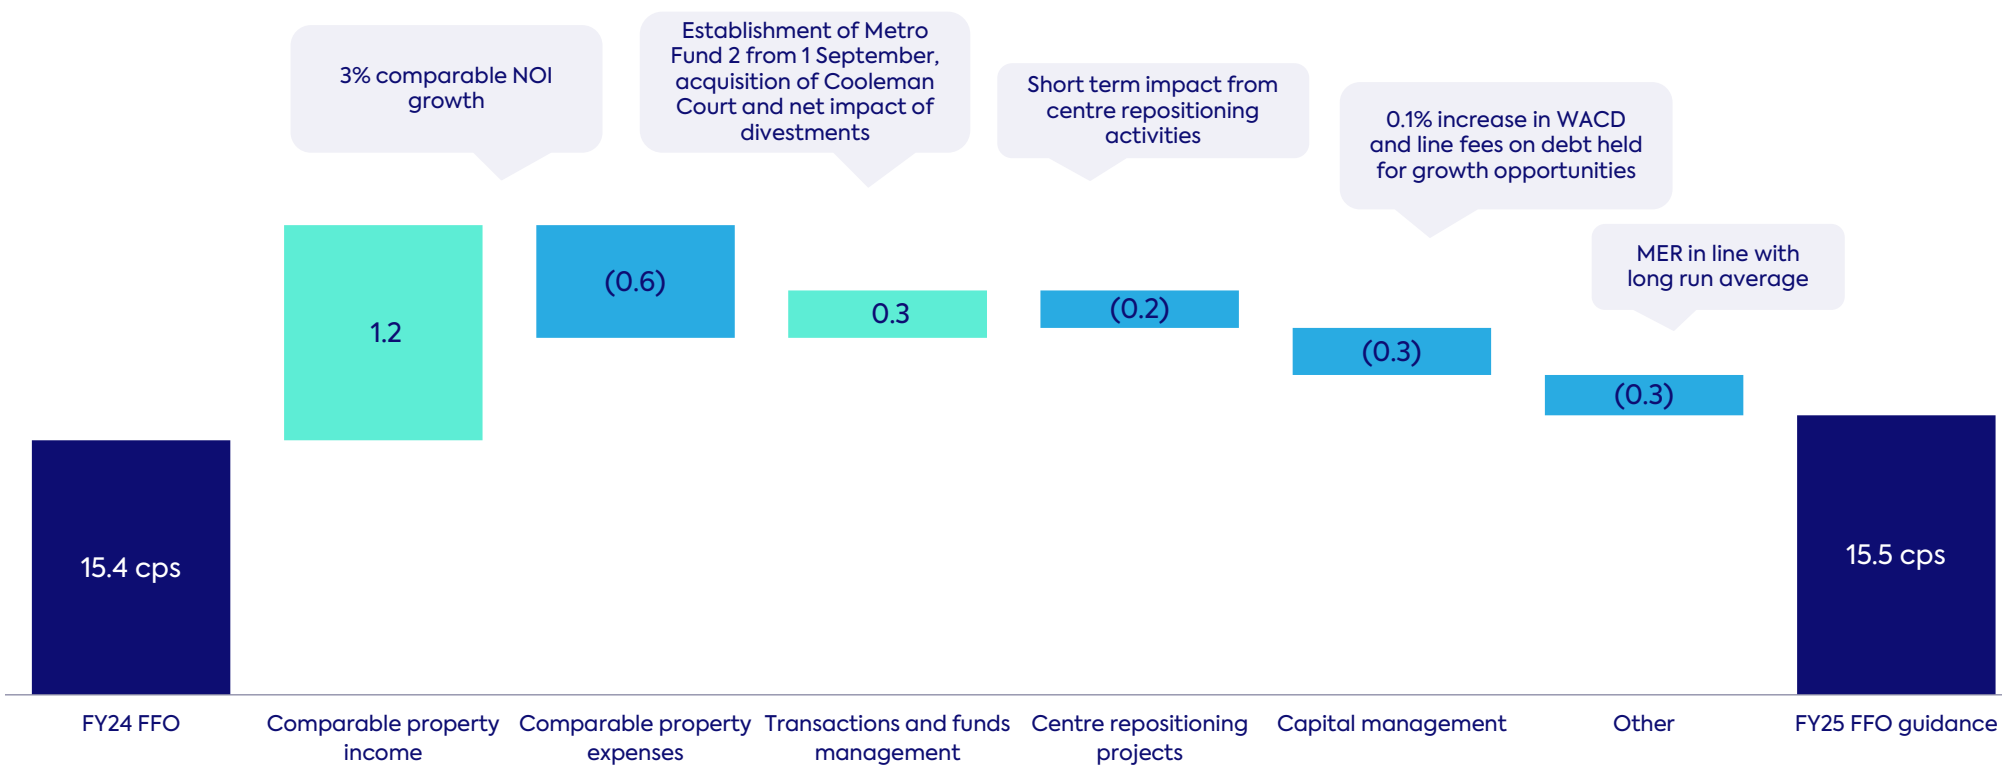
3% comparable NOI growth

Establishment of Metro Fund 2 from 1 September, acquisition of Cooleman Court and net impact of divestments

Short term impact from centre repositioning activities

0.1% increase in WACD and line fees on debt held for growth opportunities

MER in line with long run average

15.4 cps

1.2

(0.6)

0.3

(0.2)

(0.3)

(0.3)

15.5 cps

FY24 FFO

Comparable property income

Comparable property expenses

Transactions and funds management

Centre repositioning projects

Capital management

Other

FY25 FFO guidance